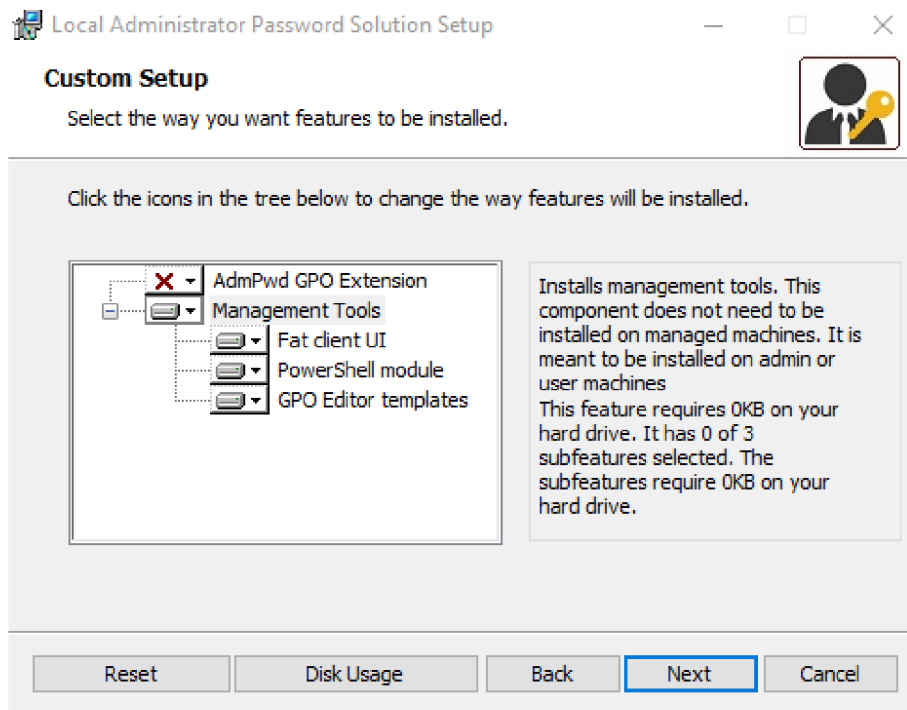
Local Administrator Password Solution Setup

Custom Setup

Select the way you want features to be installed.

Click the icons in the tree below to change the way features will be installed.

AdmPwd GPO Extension
Management Tools
Fat client UI
PowerShell module
GPO Editor templates

Installs management tools. This component does not need to be installed on managed machines. It is meant to be installed on admin or user machines
This feature requires 0KB on your hard drive. It has 0 of 3 subfeatures selected. The subfeatures require 0KB on your hard drive.

Reset | Disk Usage | Back | Next | Cancel